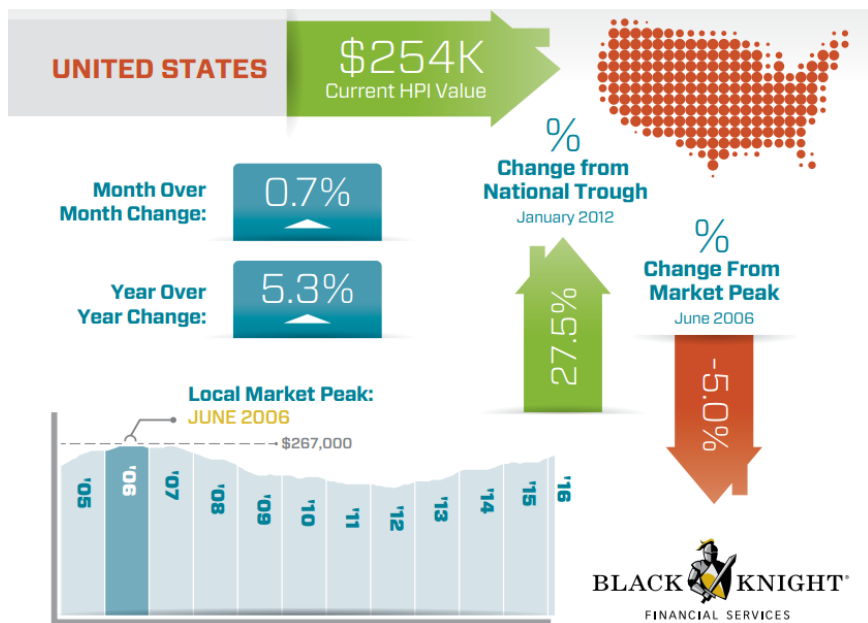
UNITED STATES

$254K
Current HPI Value

Month Over Month Change:
0.7%

Year Over Year Change:
5.3%

%
Change from National Trough
January 2012

27.5%

%
Change From Market Peak
June 2006

-5.0%

Local Market Peak:
JUNE 2006

$267,000

'05
'06
'07
'08
'09
'10
'11
'12
'13
'14
'15
'16

BLACK KNIGHT®
FINANCIAL SERVICES